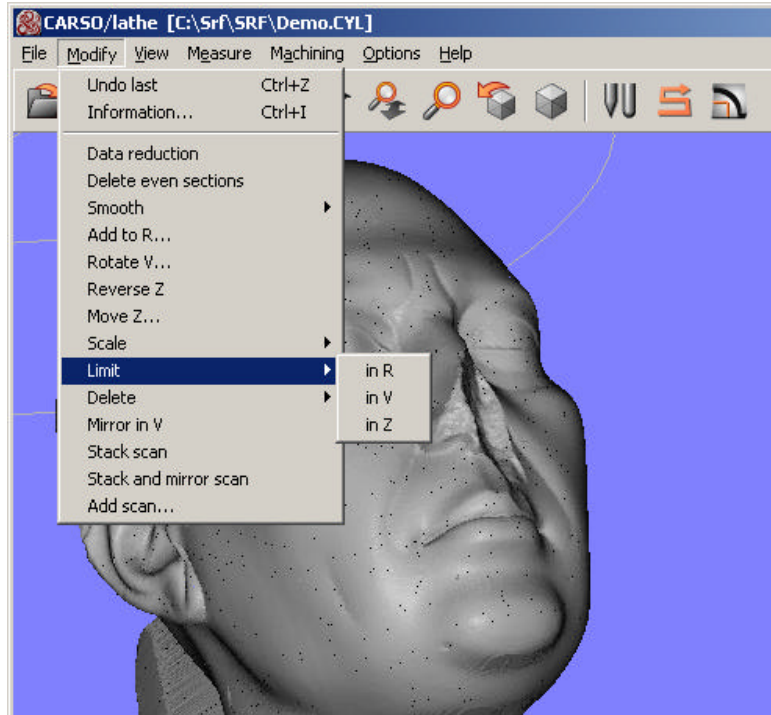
CARSO/lathe [C:\Srf\SRF\Demo.CYL]

File Modify View Measure Machining Options Help

Undo last Ctrl+Z
Information... Ctrl+I
Data reduction
Delete even sections
Smooth
Add to R...
Rotate V...
Reverse Z
Move Z...
Scale
Limit
Delete
Mirror in V
Stack scan
Stack and mirror scan
Add scan...

in R
in V
in Z